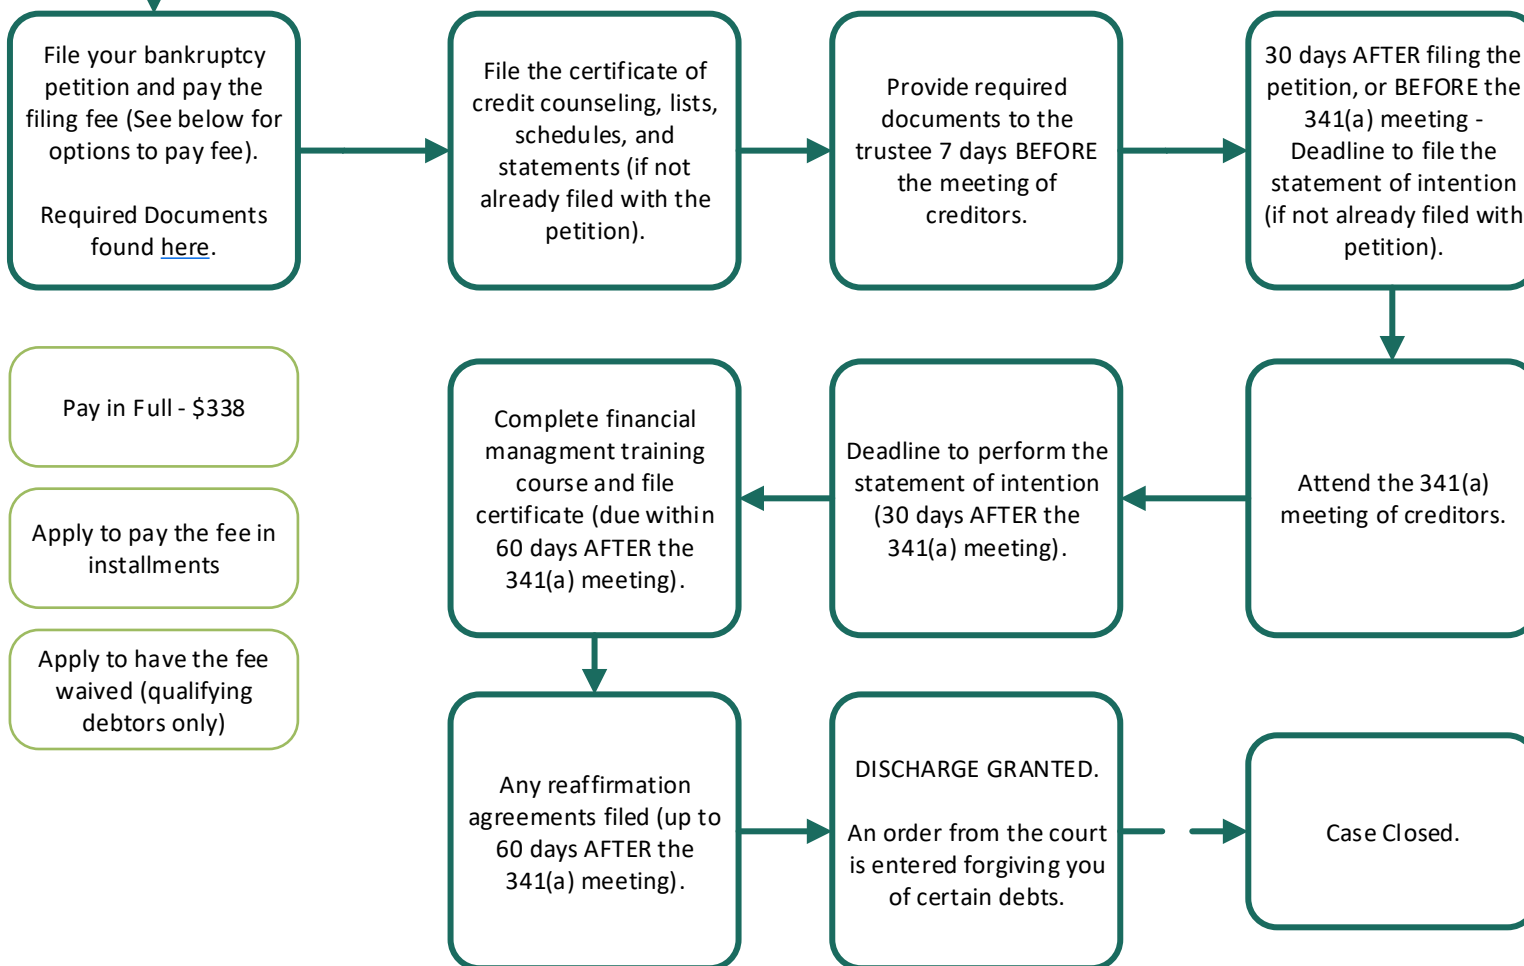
File your bankruptcy petition and pay the filing fee (See below for options to pay fee).

Required Documents found here.

File the certificate of credit counseling, lists, schedules, and statements (if not already filed with the petition).

Provide required documents to the trustee 7 days BEFORE the meeting of creditors.

30 days AFTER filing the petition, or BEFORE the 341(a) meeting - Deadline to file the statement of intention (if not already filed with petition).

Pay in Full - $338

Apply to pay the fee in installments

Apply to have the fee waived (qualifying debtors only)

Complete financial managment training course and file certificate (due within 60 days AFTER the 341(a) meeting).

Deadline to perform the statement of intention (30 days AFTER the 341(a) meeting).

Attend the 341(a) meeting of creditors.

Any reaffirmation agreements filed (up to 60 days AFTER the 341(a) meeting).

DISCHARGE GRANTED.

An order from the court is entered forgiving you of certain debts.

Case Closed.